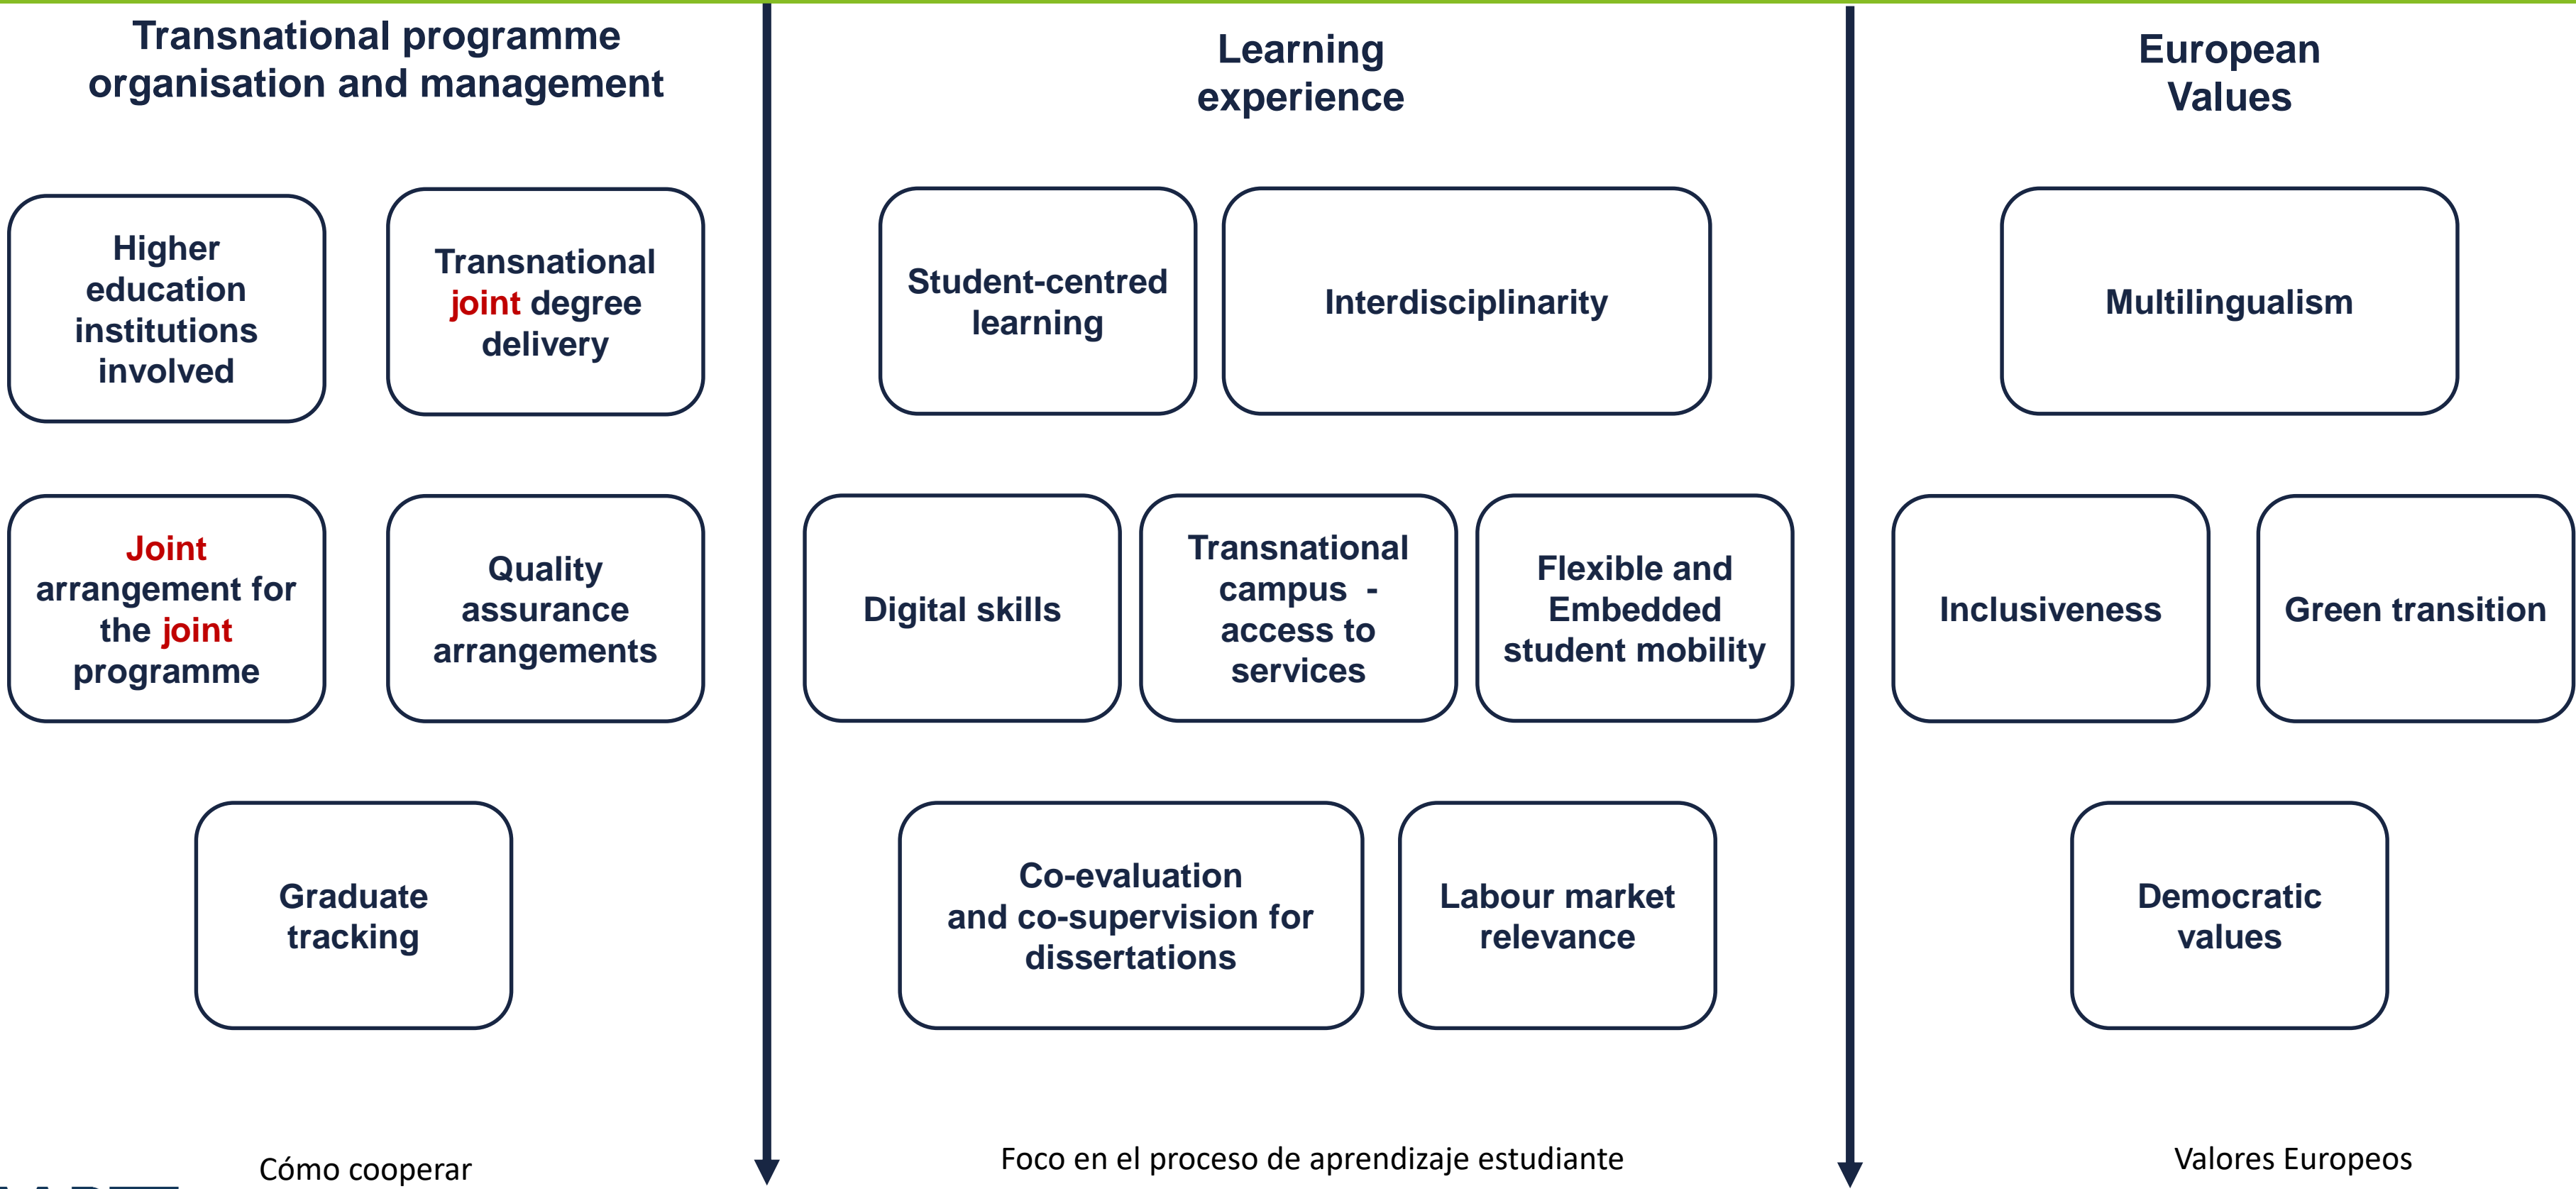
Transnational programme organisation and management

Higher education institutions involved

Transnational joint degree delivery

Joint arrangement for the joint programme

Quality assurance arrangements

Graduate tracking

Cómo cooperar

Learning experience

Student-centred learning

Interdisciplinarity

Digital skills

Transnational campus - access to services

Flexible and Embedded student mobility

Co-evaluation and co-supervision for dissertations

Labour market relevance

Foco en el proceso de aprendizaje estudiante

European Values

Multilingualism

Inclusiveness

Green transition

Democratic values

Valores Europeos